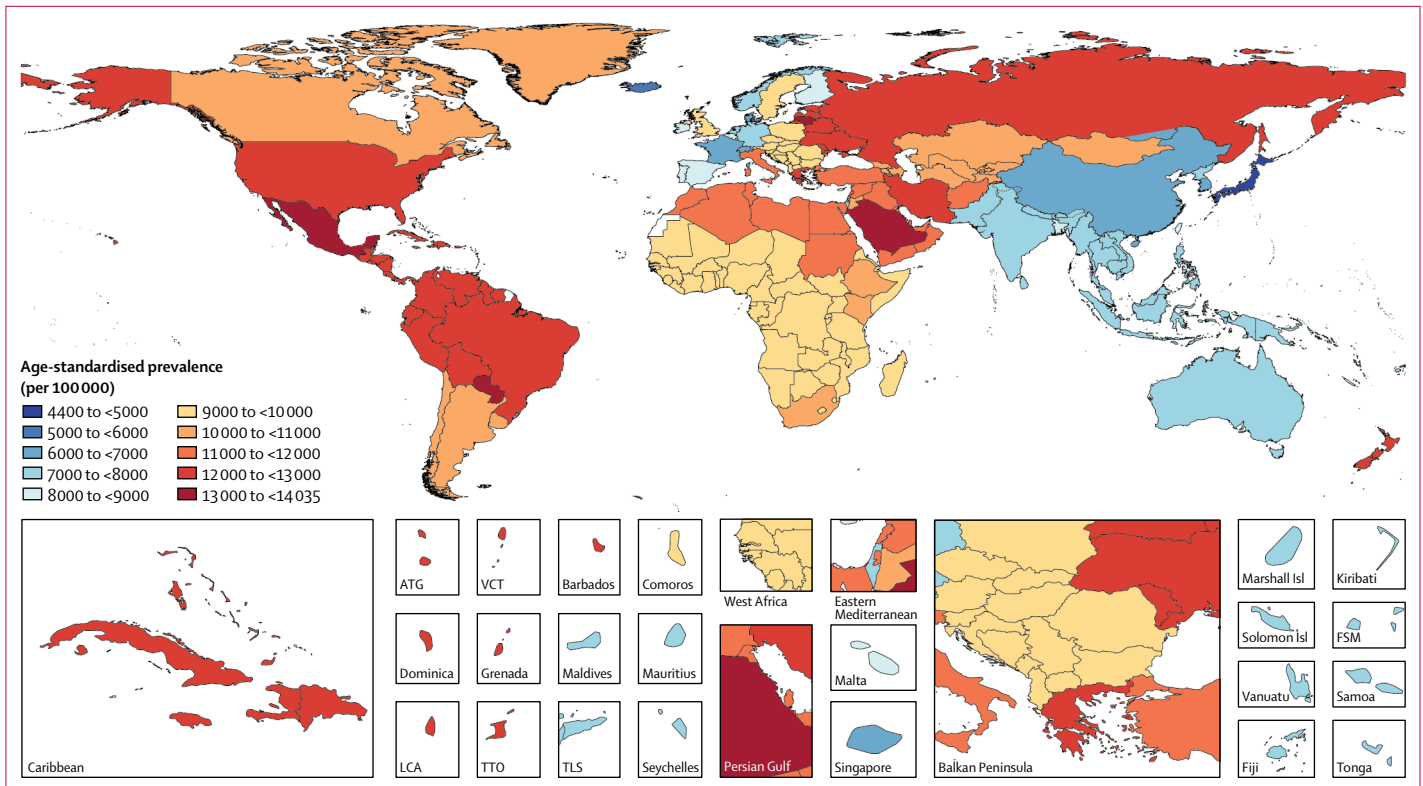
Age-standardised prevalence (per 100 000)

4400 to <5000
5000 to <6000
6000 to <7000
7000 to <8000
8000 to <9000
9000 to <10 000
10 000 to <11 000
11 000 to <12 000
12 000 to <13 000
13 000 to <14 035

Caribbean
ATG
VCT
Barbados
Comoros
West Africa
Eastern Mediterranean
Balkan Peninsula
Marshall Isl
Kiribati
Dominica
Grenada
Maldives
Mauritius
Persian Gulf
Malta
Solomon Isl
FSM
Vanuatu
Samoa
LCA
TTO
TLS
Seychelles
Singapore
Fiji
Tonga